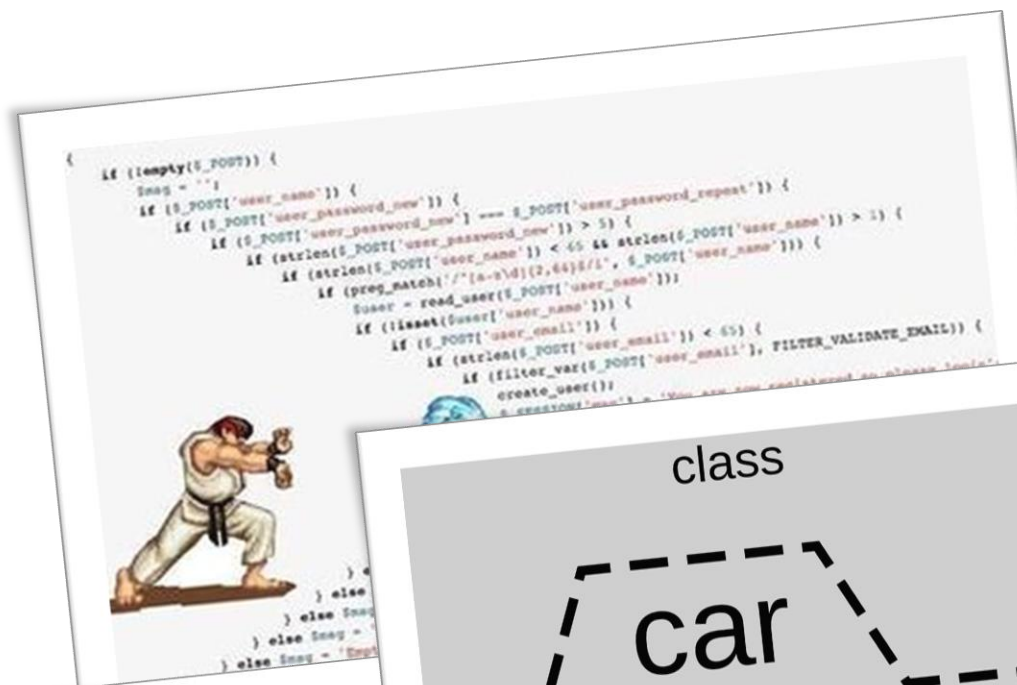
{
if (!empty($_POST)) {
$msg = '';
if ($_POST['user_name']) {
if ($_POST['user_password_new']) {
if ($_POST['user_password_new'] === $_POST['user_password_repeat']) {
if (strlen($_POST['user_password_new']) > 5) {
if (strlen($_POST['user_name']) < 65 && strlen($_POST['user_name']) > 1) {
if (preg_match('/^[a-z\d]{2,64}$/i', $_POST['user_name'])) {
$user = read_user($_POST['user_name']);
if (!isset($user['user_name'])) {
if ($_POST['user_email']) {
if (strlen($_POST['user_email']) < 65) {
if (filter_var($_POST['user_email'], FILTER_VALIDATE_EMAIL)) {
create_user();
$_SESSION['msg'] = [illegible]
} e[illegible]
} else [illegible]
} else $msg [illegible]
} else $msg = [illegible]
} else $msg = 'Empt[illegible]

class

car